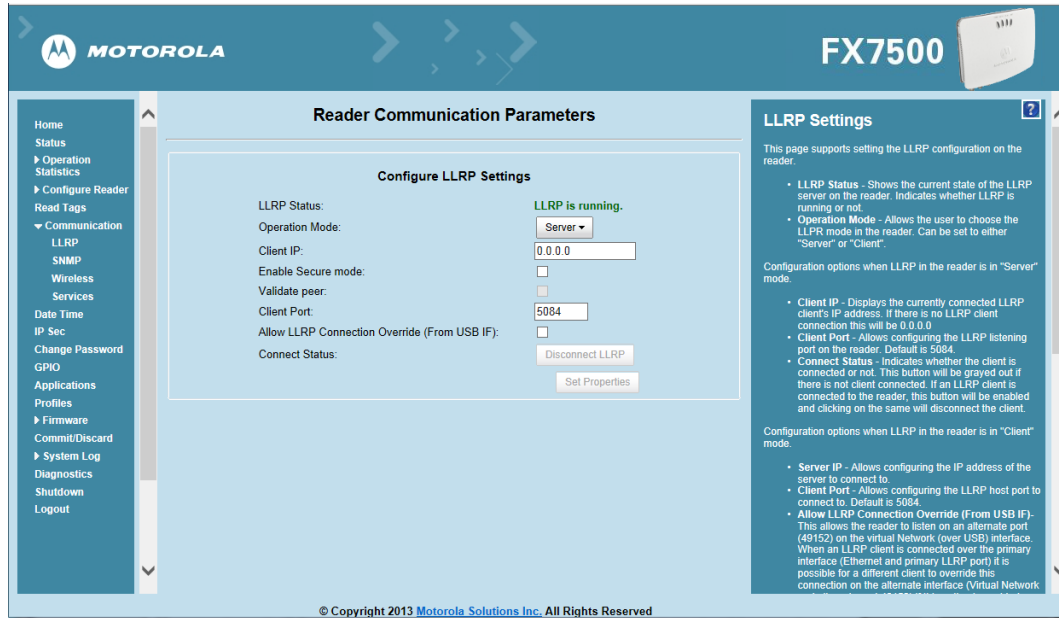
MOTOROLA

FX7500

Home
Status
▸ Operation Statistics
▸ Configure Reader
Read Tags
▾ Communication
LLRP
SNMP
Wireless
Services
Date Time
IP Sec
Change Password
GPIO
Applications
Profiles
▸ Firmware
Commit/Discard
▸ System Log
Diagnostics
Shutdown
Logout

Reader Communication Parameters

Configure LLRP Settings

LLRP Status: LLRP is running.
Operation Mode: Server
Client IP: 0.0.0.0
Enable Secure mode:
Validate peer:
Client Port: 5084
Allow LLRP Connection Override (From USB IF):
Connect Status: Disconnect LLRP
Set Properties

LLRP Settings

This page supports setting the LLRP configuration on the reader.

- LLRP Status - Shows the current state of the LLRP server on the reader. Indicates whether LLRP is running or not.
- Operation Mode - Allows the user to choose the LLPR mode in the reader. Can be set to either "Server" or "Client".

Configuration options when LLRP in the reader is in "Server" mode.

- Client IP - Displays the currently connected LLRP client's IP address. If there is no LLRP client connection this will be 0.0.0.0
- Client Port - Allows configuring the LLRP listening port on the reader. Default is 5084.
- Connect Status - Indicates whether the client is connected or not. This button will be grayed out if there is not client connected. If an LLRP client is connected to the reader, this button will be enabled and clicking on the same will disconnect the client.

Configuration options when LLRP in the reader is in "Client" mode.

- Server IP - Allows configuring the IP address of the server to connect to.
- Client Port - Allows configuring the LLRP host port to connect to. Default is 5084.
- Allow LLRP Connection Override (From USB IF)- This allows the reader to listen on an alternate port (49152) on the virtual Network (over USB) interface. When an LLRP client is connected over the primary interface (Ethernet and primary LLRP port) it is possible for a different client to override this connection on the alternate interface (Virtual Network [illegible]

© Copyright 2013 Motorola Solutions Inc. All Rights Reserved